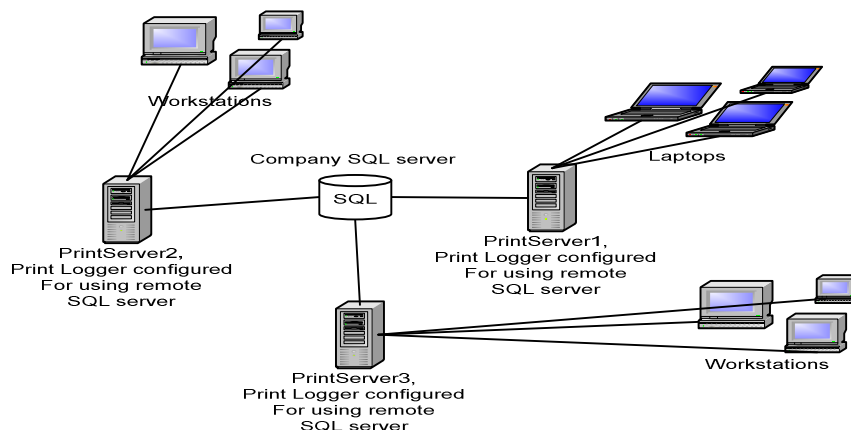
Workstations

Company SQL server

SQL

Laptops

PrintServer2,
Print Logger configured
For using remote
SQL server

PrintServer1,
Print Logger configured
For using remote
SQL server

PrintServer3,
Print Logger configured
For using remote
SQL server

Workstations